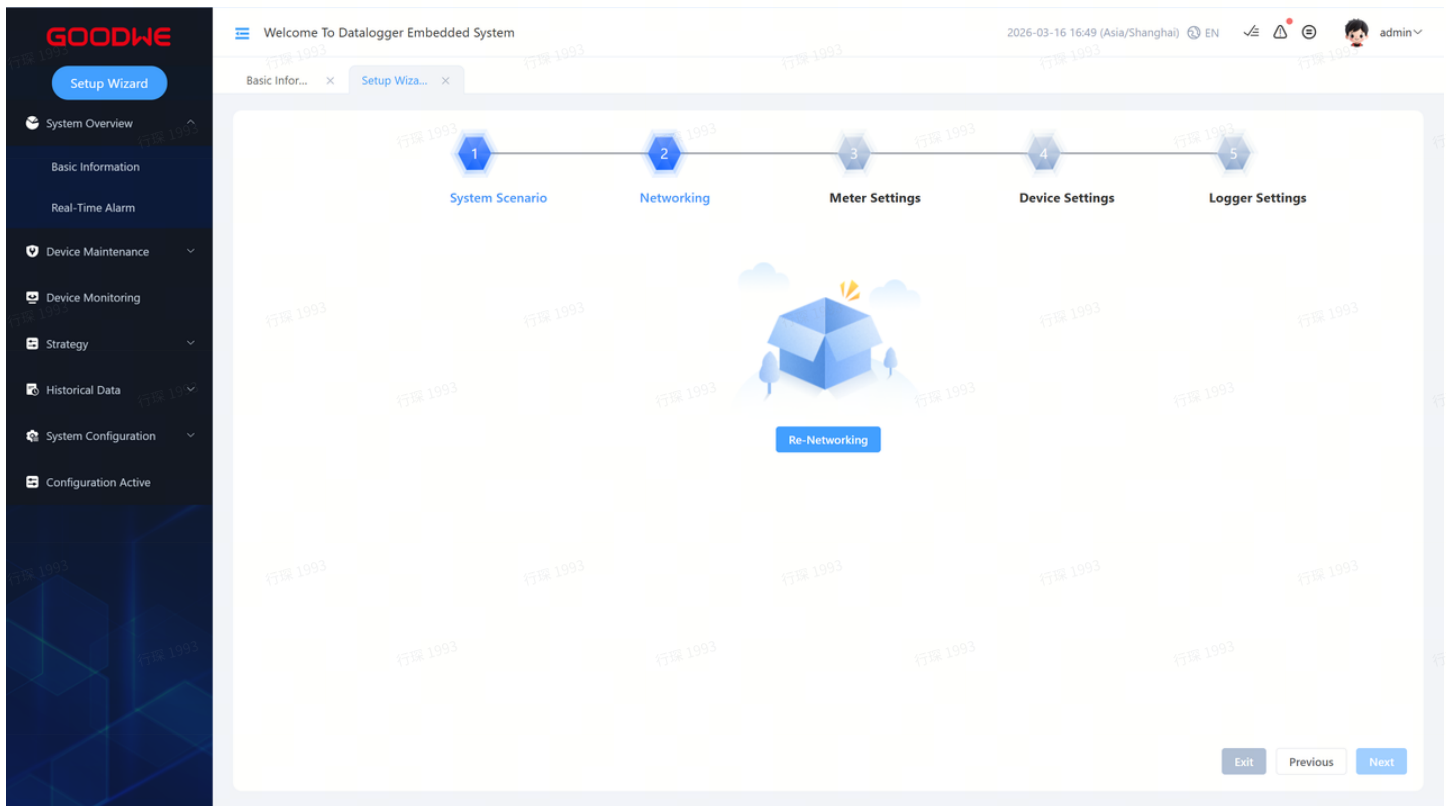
GOODWE

Setup Wizard

System Overview

Basic Information

Real-Time Alarm

Device Maintenance

Device Monitoring

Strategy

Historical Data

System Configuration

Configuration Active

Welcome To Datalogger Embedded System

2026-03-16 16:49 (Asia/Shanghai) EN

admin

Basic Infor...

Setup Wiza...

1 System Scenario

2 Networking

3 Meter Settings

4 Device Settings

5 Logger Settings

Re-Networking

Exit

Previous

Next

行探 1993